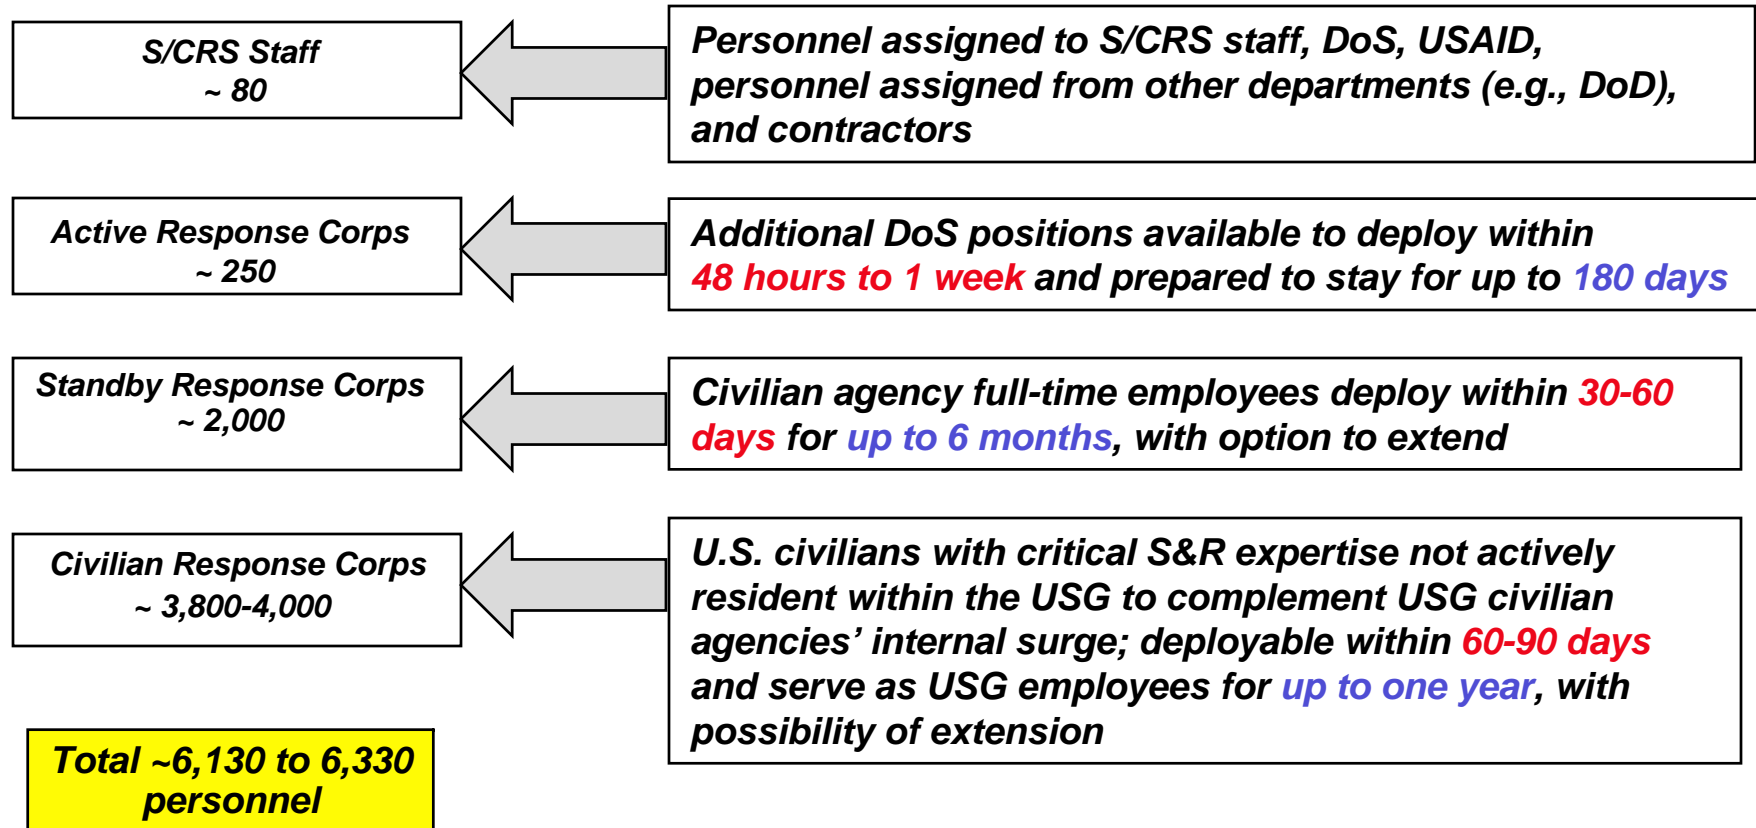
S/CRS Staff
~ 80

Personnel assigned to S/CRS staff, DoS, USAID, personnel assigned from other departments (e.g., DoD), and contractors

Active Response Corps
~ 250

Additional DoS positions available to deploy within 48 hours to 1 week and prepared to stay for up to 180 days

Standby Response Corps
~ 2,000

Civilian agency full-time employees deploy within 30-60 days for up to 6 months, with option to extend

Civilian Response Corps
~ 3,800-4,000

U.S. civilians with critical S&R expertise not actively resident within the USG to complement USG civilian agencies' internal surge; deployable within 60-90 days and serve as USG employees for up to one year, with possibility of extension

Total ~6,130 to 6,330 personnel